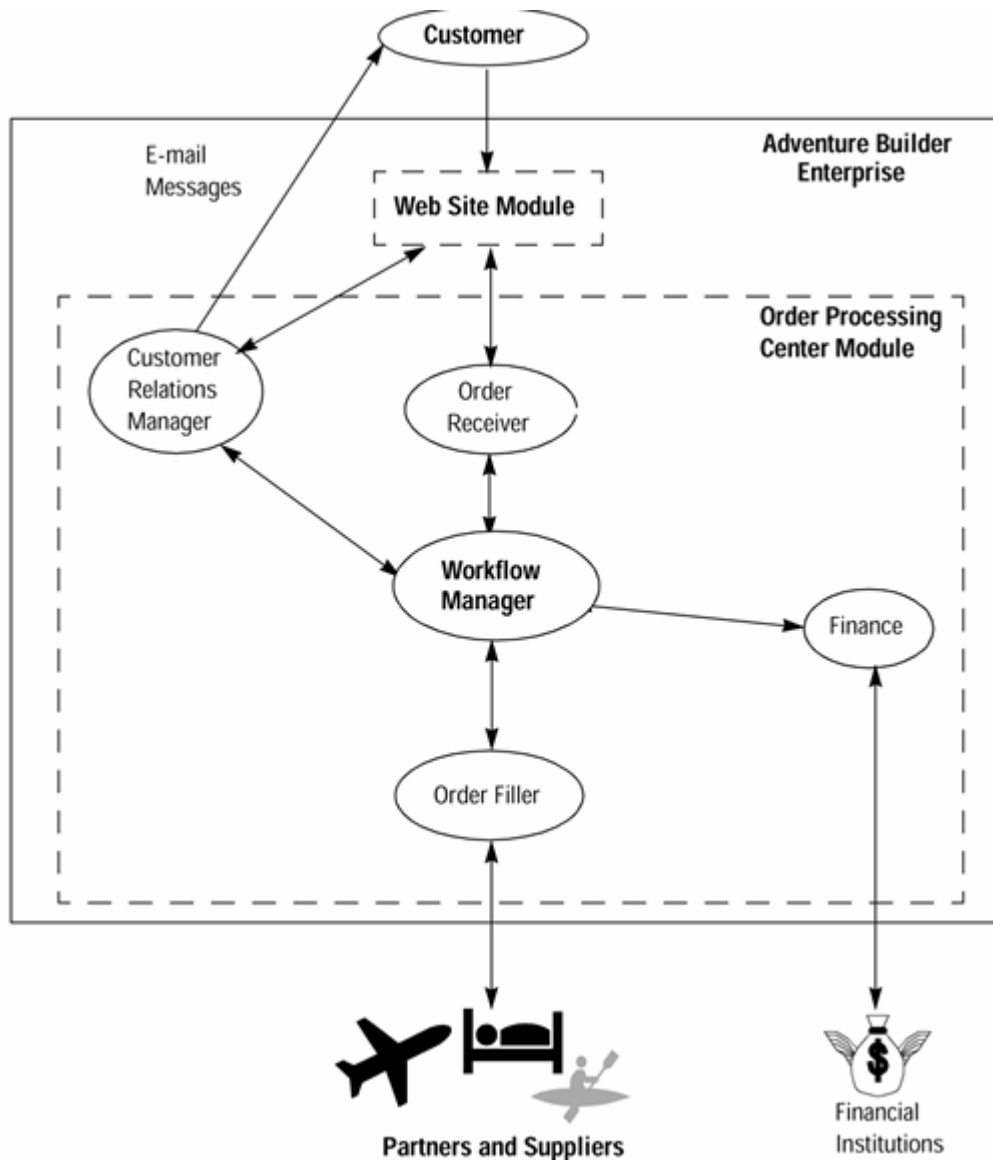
Customer

E-mail Messages

Adventure Builder Enterprise

Web Site Module

Order Processing Center Module

Customer Relations Manager

Order Receiver

Workflow Manager

Finance

Order Filler

$

Partners and Suppliers

Financial Institutions